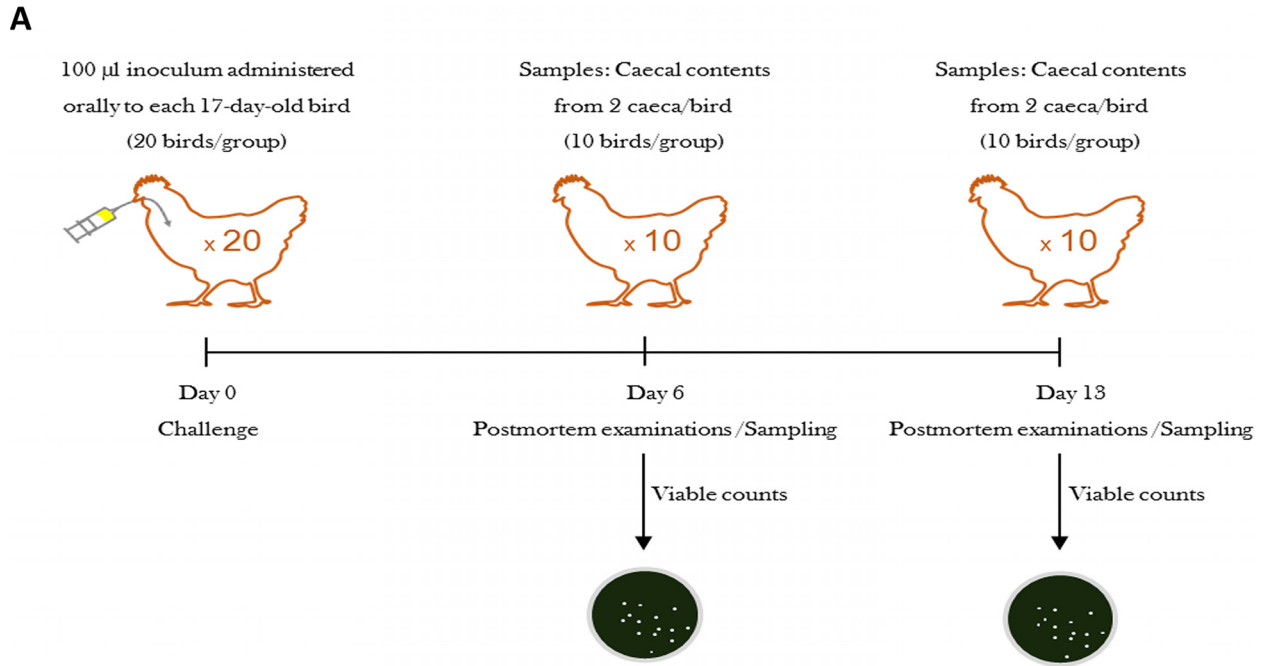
A

100 μl inoculum administered orally to each 17-day-old bird (20 birds/group)

x 20

Samples: Caecal contents from 2 caeca/bird (10 birds/group)

x 10

Samples: Caecal contents from 2 caeca/bird (10 birds/group)

x 10

Day 0
Challenge

Day 6
Postmortem examinations /Sampling

Viable counts

Day 13
Postmortem examinations /Sampling

Viable counts